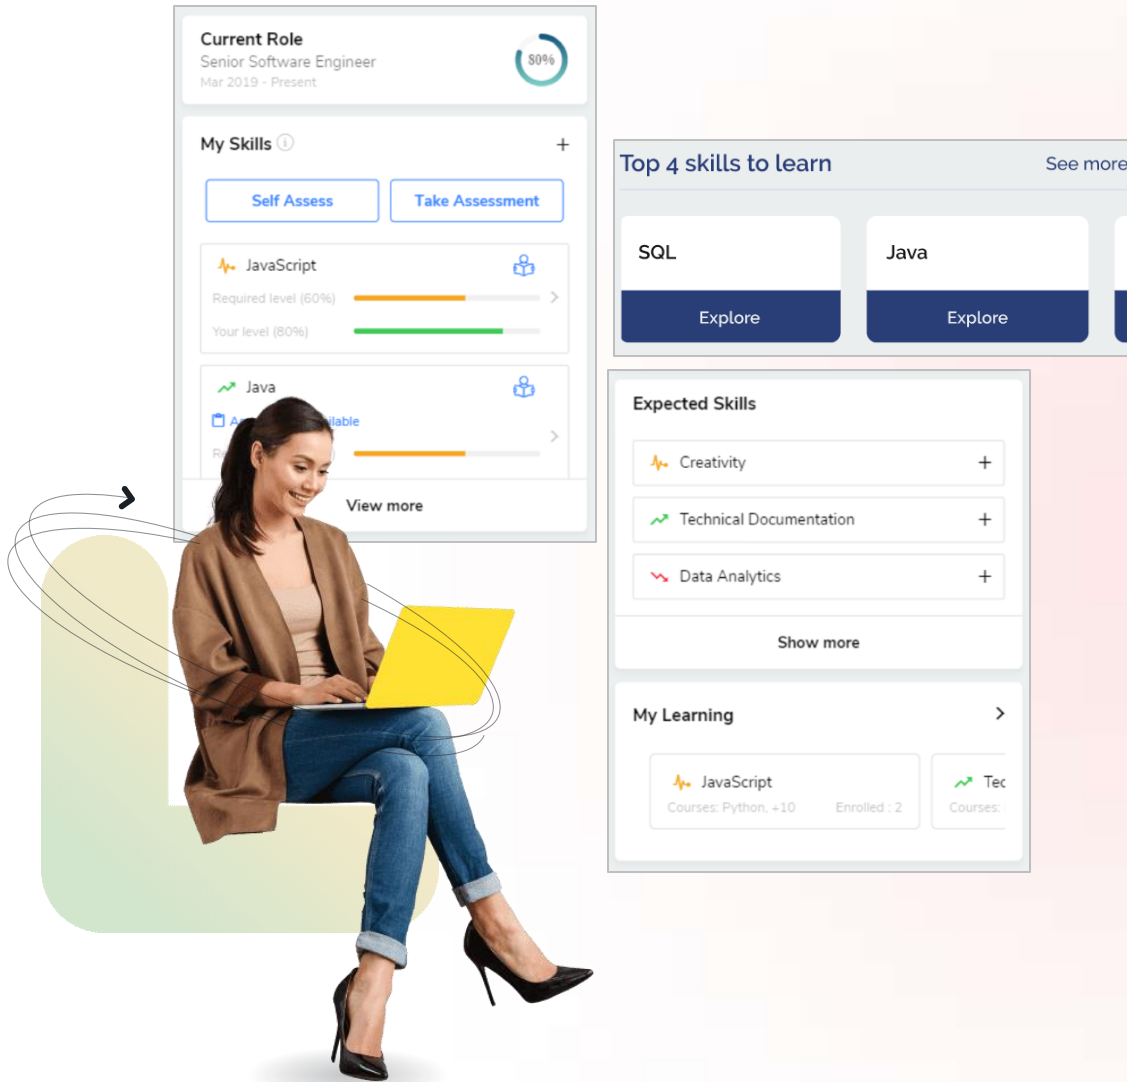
Current Role
Senior Software Engineer
Mar 2019 - Present

80%

My Skills

+

Self Assess

Take Assessment

JavaScript

Required level (60%)

Your level (80%)

Java

A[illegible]ilable

R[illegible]

View more

Top 4 skills to learn

See more

SQL

Explore

Java

Explore

Expected Skills

Creativity

+

Technical Documentation

+

Data Analytics

+

Show more

My Learning

JavaScript

Courses: Python, +10

Enrolled : 2

Tec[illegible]

Courses: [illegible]